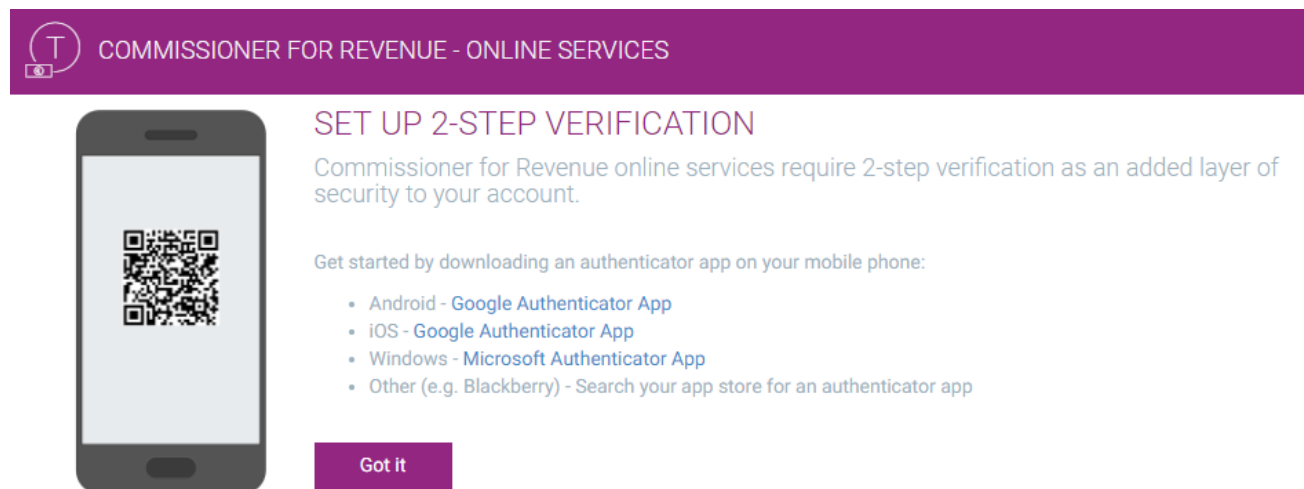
T

COMMISSIONER FOR REVENUE - ONLINE SERVICES

SET UP 2-STEP VERIFICATION

Commissioner for Revenue online services require 2-step verification as an added layer of security to your account.

Get started by downloading an authenticator app on your mobile phone:

- Android - Google Authenticator App
- iOS - Google Authenticator App
- Windows - Microsoft Authenticator App
- Other (e.g. Blackberry) - Search your app store for an authenticator app

Got it